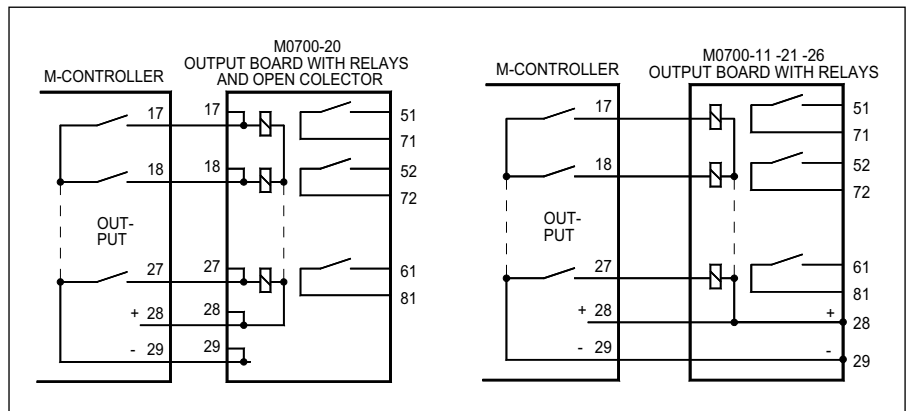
M-CONTROLLER

M0700-20
OUTPUT BOARD WITH RELAYS
AND OPEN COLECTOR

17
18
OUT-
PUT
27
+ 28
- 29

17
18
27
28
29

51
71
52
72
61
81

M-CONTROLLER

M0700-11 -21 -26
OUTPUT BOARD WITH RELAYS

17
18
OUT-
PUT
27
+ 28
- 29

51
71
52
72
61
81
+
28
-
29